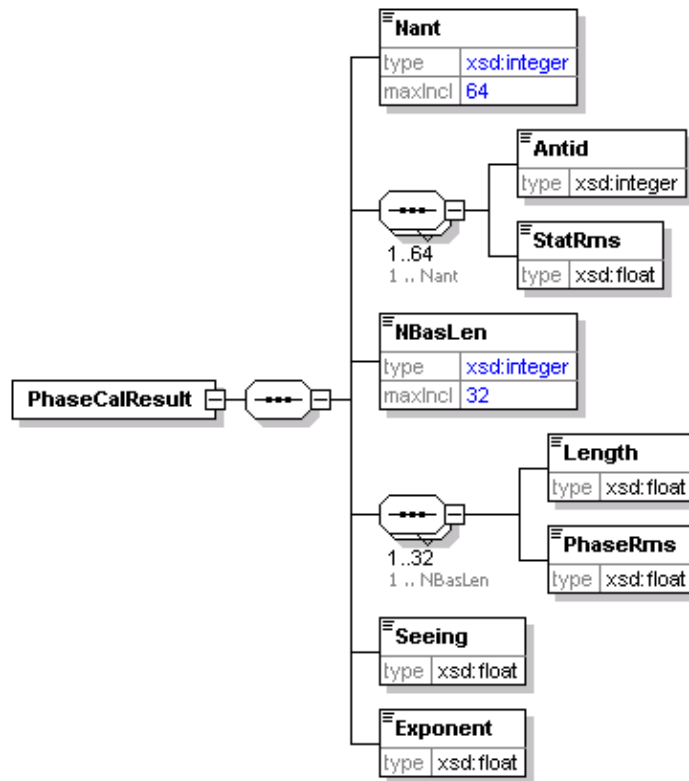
PhaseCalResult

Nant
| type | xsd:integer |
|---|---|
| maxIncl | 64 |

1..64
1 .. Nant

Antid
| type | xsd:integer |
|---|---|

StatRms
| type | xsd:float |
|---|---|

NBasLen
| type | xsd:integer |
|---|---|
| maxIncl | 32 |

1..32
1 .. NBasLen

Length
| type | xsd:float |
|---|---|

PhaseRms
| type | xsd:float |
|---|---|

Seeing
| type | xsd:float |
|---|---|

Exponent
| type | xsd:float |
|---|---|